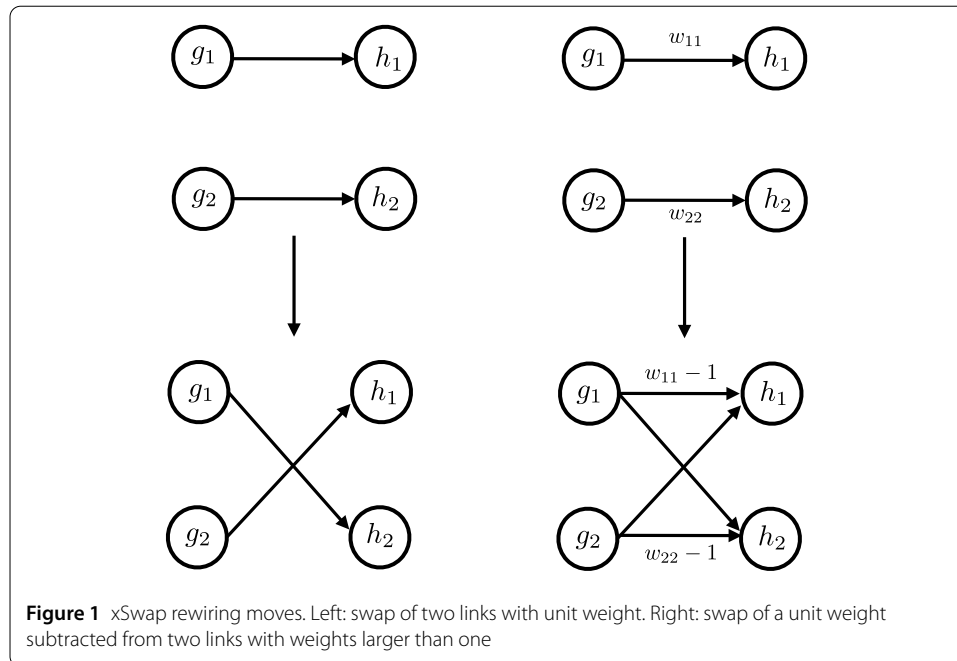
$g_1$ $h_1$

$g_2$ $h_2$

$g_1$ $h_1$

$g_2$ $h_2$

$g_1$ $w_{11}$ $h_1$

$g_2$ $w_{22}$ $h_2$

$g_1$ $w_{11}-1$ $h_1$

$g_2$ $w_{22}-1$ $h_2$

**Figure 1** xSwap rewiring moves. Left: swap of two links with unit weight. Right: swap of a unit weight subtracted from two links with weights larger than one